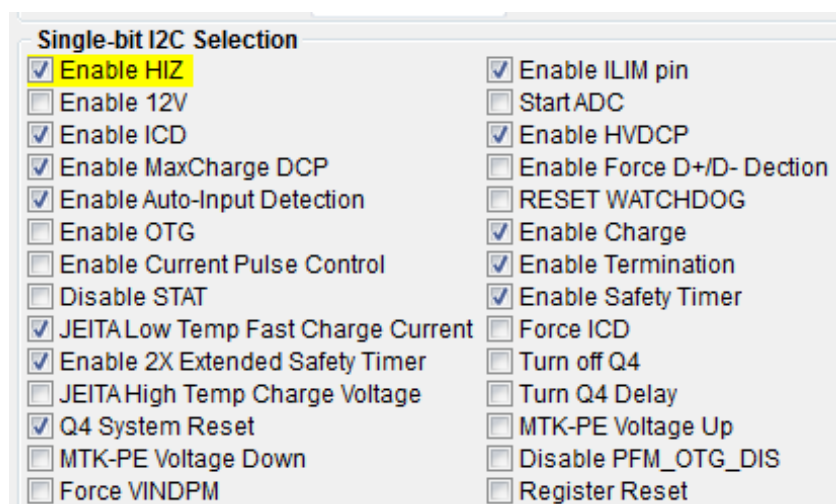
Single-bit I2C Selection

Enable HIZ
Enable 12V
Enable ICD
Enable MaxCharge DCP
Enable Auto-Input Detection
Enable OTG
Enable Current Pulse Control
Disable STAT
JEITA Low Temp Fast Charge Current
Enable 2X Extended Safety Timer
JEITA High Temp Charge Voltage
Q4 System Reset
MTK-PE Voltage Down
Force VINDPM

Enable ILIM pin
Start ADC
Enable HVDCP
Enable Force D+/D- Dection
RESET WATCHDOG
Enable Charge
Enable Termination
Enable Safety Timer
Force ICD
Turn off Q4
Turn Q4 Delay
MTK-PE Voltage Up
Disable PFM_OTG_DIS
Register Reset